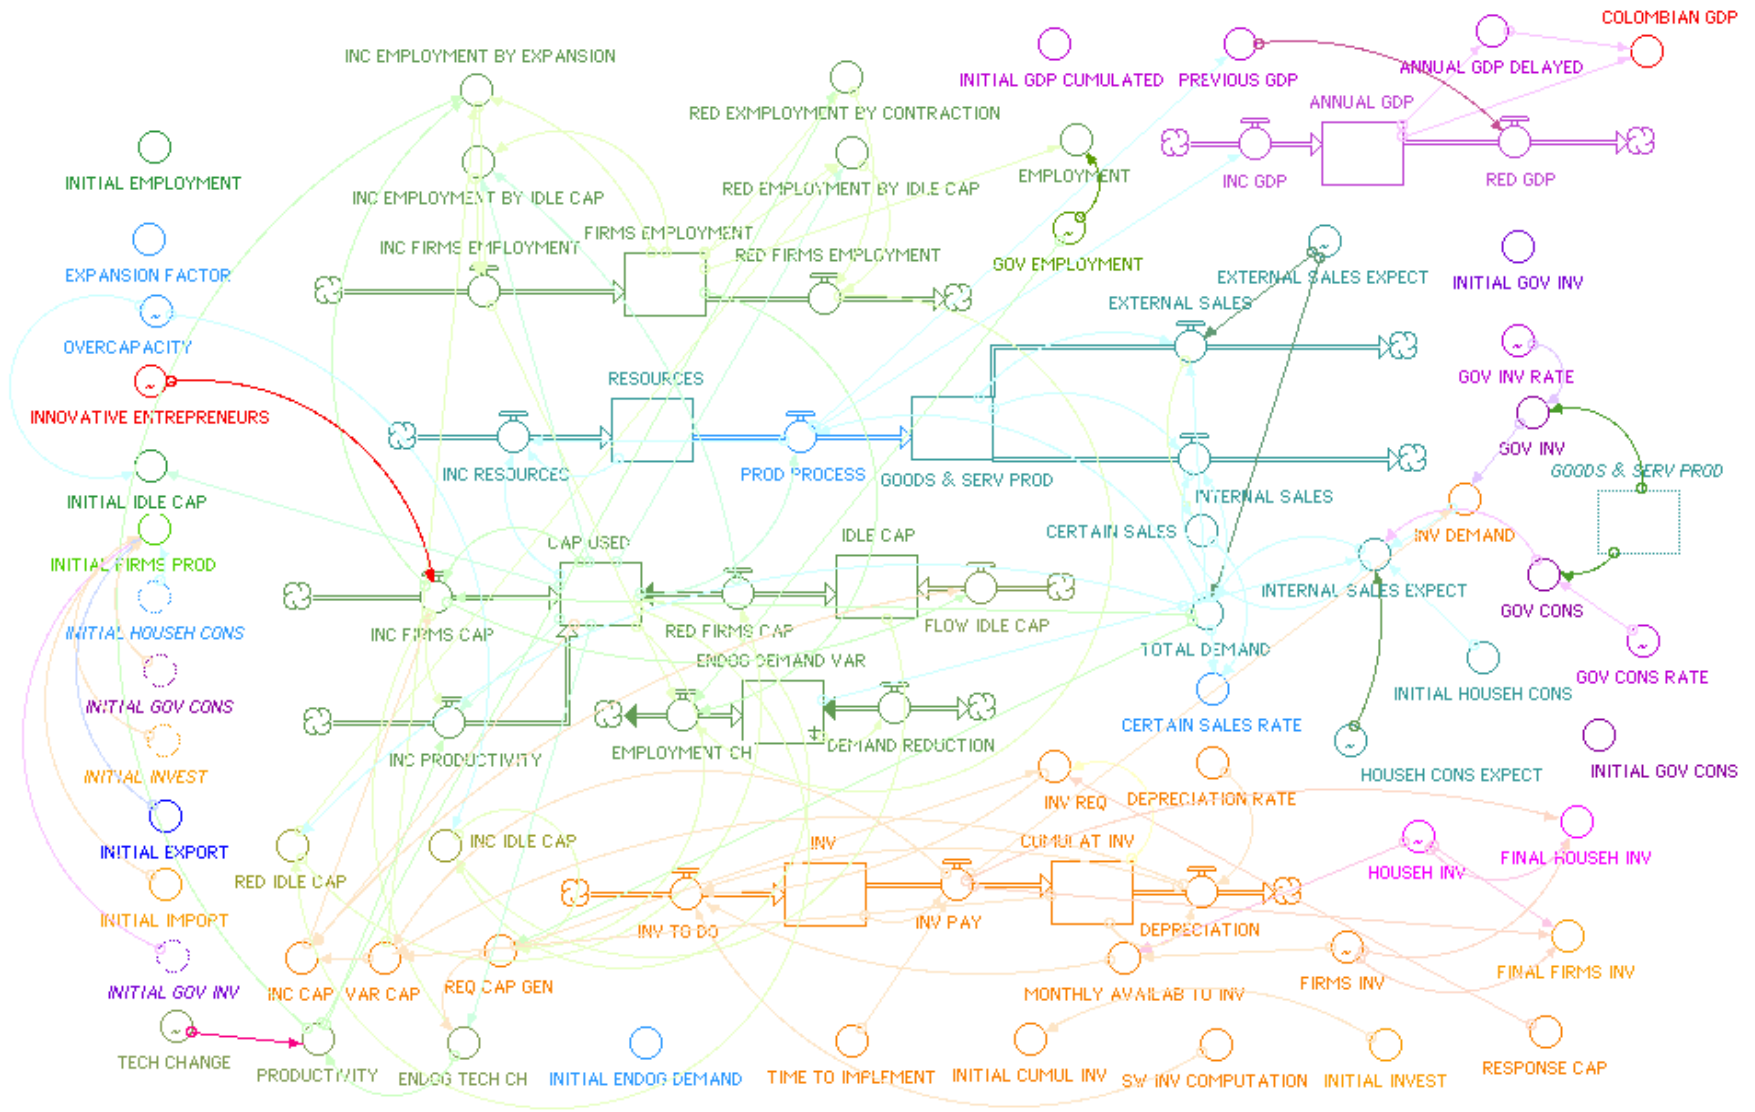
INC EMPLOYMENT BY EXPANSION
RED EXMPLOYMENT BY CONTRACTION
INITIAL GDP CUMULATED
PREVIOUS GDP
ANNUAL GDP DELAYED
COLOMBIAN GDP
ANNUAL GDP
INITIAL EMPLOYMENT
INC EMPLOYMENT BY IDLE CAP
RED EMPLOYMENT BY IDLE CAP
EMPLOYMENT
INC GDP
RED GDP
EXPANSION FACTOR
INC FIRMS EMPLOYMENT
FIRMS EMPLOYMENT
RED FIRMS EMPLOYMENT
GOV EMPLOYMENT
EXTERNAL SALES EXPECT
INITIAL GOV INV
OVERCAPACITY
EXTERNAL SALES
RESOURCES
INNOVATIVE ENTREPRENEURS
GOV INV RATE
INC RESOURCES
PROD PROCESS
GOODS & SERV PROD
GOV INV
INITIAL IDLE CAP
INTERNAL SALES
GOODS & SERV PROD
CERTAIN SALES
CAP USED
IDLE CAP
INV DEMAND
INITIAL FIRMS PROD
INTERNAL SALES EXPECT
INITIAL HOUSEH CONS
INC FIRMS CAP
RED FIRMS CAP
FLOW IDLE CAP
GOV CONS
TOTAL DEMAND
ENDOG DEMAND VAR
INITIAL HOUSEH CONS
GOV CONS RATE
INITIAL GOV CONS
INITIAL INVEST
INC PRODUCTIVITY
EMPLOYMENT CH
DEMAND REDUCTION
CERTAIN SALES RATE
HOUSEH CONS EXPECT
INITIAL GOV CONS
INV REQ
DEPRECIATION RATE
INITIAL EXPORT
INC IDLE CAP
INV
CUMULAT INV
HOUSEH INV
FINAL HOUSEH INV
RED IDLE CAP
INITIAL IMPORT
INV TO DO
INV PAY
DEPRECIATION
INC CAP
VAR CAP
REQ CAP GEN
FIRMS INV
FINAL FIRMS INV
INITIAL GOV INV
MONTHLY AVAILAB TO INV
TECH CHANGE
PRODUCTIVITY
ENDOG TECH CH
INITIAL ENDOG DEMAND
TIME TO IMPLEMENT
INITIAL CUMUL INV
SW INV COMPUTATION
INITIAL INVEST
RESPONSE CAP